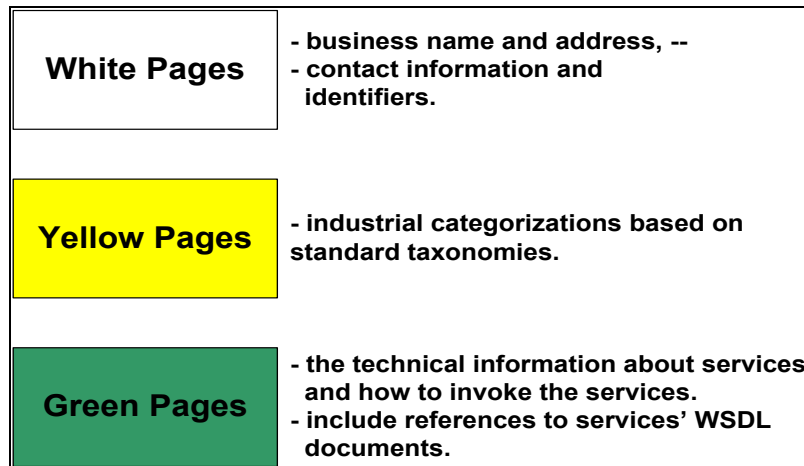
White Pages

- business name and address, --
- contact information and identifiers.

Yellow Pages

- industrial categorizations based on standard taxonomies.

Green Pages

- the technical information about services and how to invoke the services.
- include references to services' WSDL documents.